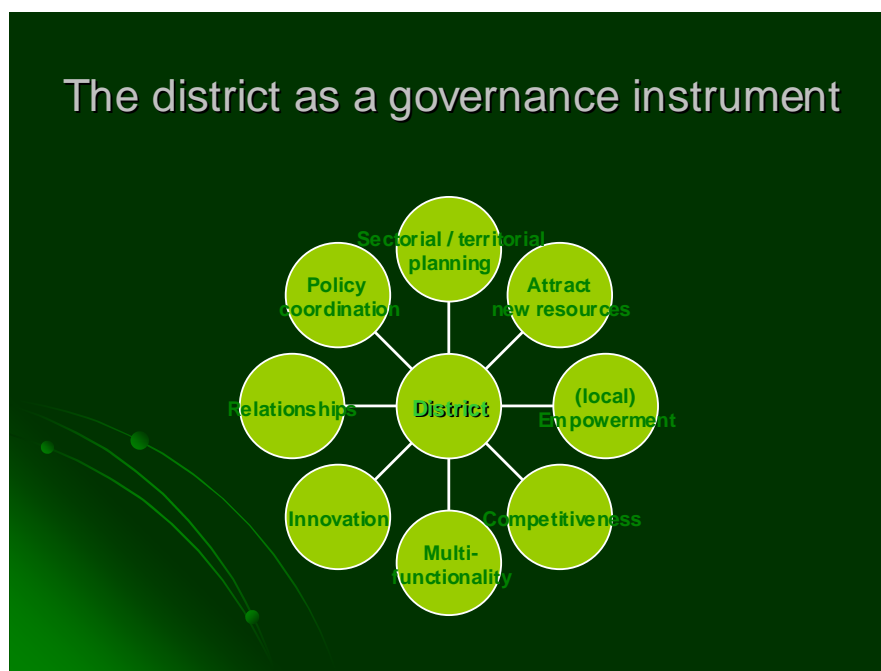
The district as a governance instrument

Sectorial / territorial planning

Policy coordination

Attract new resources

Relationships

District

(local) Empowerment

Innovation

Competitiveness

Multi-functionality